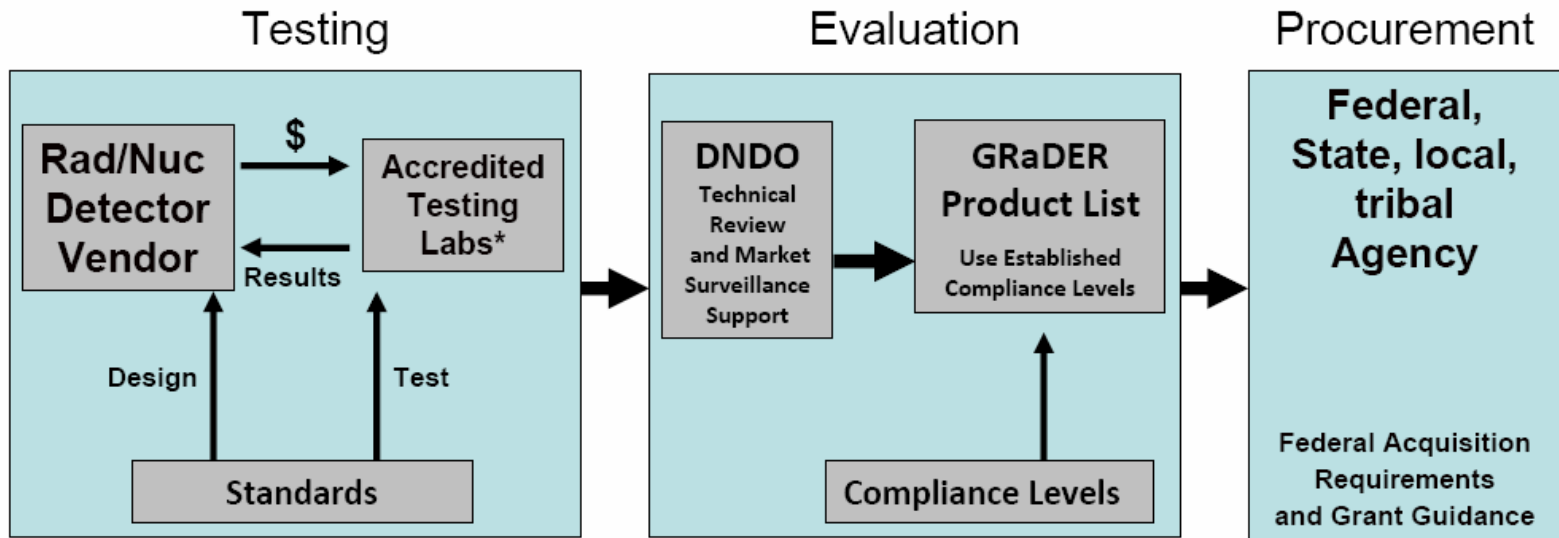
Testing

Rad/Nuc Detector Vendor

$

Accredited Testing Labs*

Results

Design

Test

Standards

Evaluation

DNDO
Technical Review and Market Surveillance Support

GRaDER Product List
Use Established Compliance Levels

Compliance Levels

Procurement

Federal, State, local, tribal Agency

Federal Acquisition Requirements and Grant Guidance